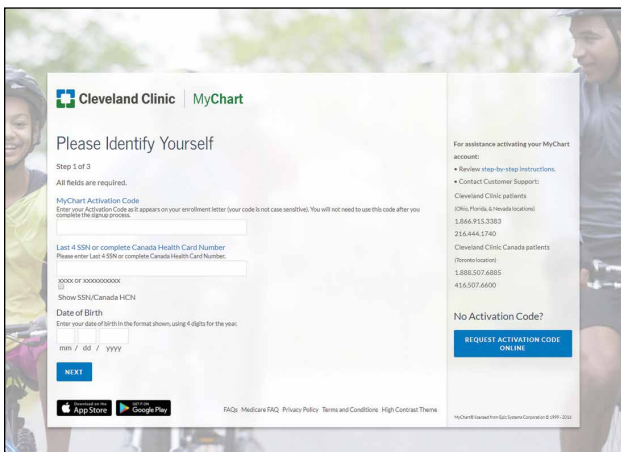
Cleveland Clinic | MyChart

Please Identify Yourself

Step 1 of 3

All fields are required.

MyChart Activation Code
Enter your Activation Code as it appears on your enrollment letter (your code is not case sensitive). You will not need to use this code after you complete the signup process.

Last 4 SSN or complete Canada Health Card Number
Please enter Last 4 SSN or complete Canada Health Card Number.

XXXX or XXXXXXXXXX

Show SSN/Canada HCN

Date of Birth
Enter your date of birth in the format shown, using 4 digits for the year.

mm / dd / yyyy

NEXT

Download on the App Store

GET IT ON Google Play

FAQs Medicare FAQ Privacy Policy Terms and Conditions High Contrast Theme

For assistance activating your MyChart account:
• Review step-by-step instructions.
• Contact Customer Support:
Cleveland Clinic patients
(Ohio, Florida, & Nevada locations)
1.866.915.3383
216.444.1740
Cleveland Clinic Canada patients
(Toronto location)
1.888.507.6885
416.507.6600

No Activation Code?

REQUEST ACTIVATION CODE ONLINE

MyChart® licensed from Epic Systems Corporation © 1999 - 2016